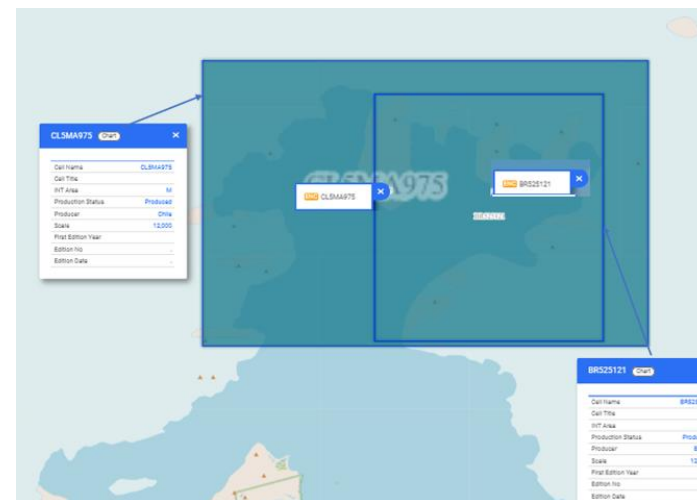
CL5MA975 Chart ×

| Cell Name | CL5MA975 |
|---|---|
| Cell Title | |
| INT Area | M |
| Production Status | Produced |
| Producer | Chile |
| Scale | 12,000 |
| First Edition Year | |
| Edition No | - |
| Edition Date | - |

ENC CL5MA975 ×

CL5MA975

ENC BR525121 ×

BR525121 Chart

| Cell Name | BR52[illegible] |
|---|---|
| Cell Title | |
| INT Area | |
| Production Status | Prod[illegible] |
| Producer | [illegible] |
| Scale | 12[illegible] |
| First Edition Year | |
| Edition No | |
| Edition Date | |